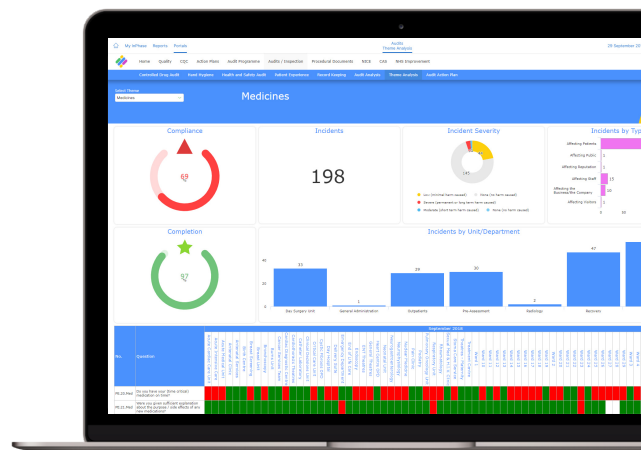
My AiPlace Reports Portals

Audit
Theme Analysis

20 September 20

Home Quality CQC Action Plans Audit Programme Audits / Inspection Procedural Documents RICE CAS Web Improvement

Controlled Drug Audit Food Hygiene Health and Safety Audit Patient Experience Record Keeping Audit Analysis Theme Analysis Audit Action Plan

Select Theme
Medicines

Medicines

Compliance

69

Incidents

198

Incident Severity

145

41

Low (minimal harm caused)
None (no harm caused)
Severe (permanent or long term harm caused)
Moderate (short term harm caused)
None (no harm caused)

Incidents by Typ

Affecting Patients
Affecting Public
Affecting Reputation
Affecting Staff
Affecting the Business/the Company
Affecting Visitors

15

0

Completion

87

Incidents by Unit/Department

40
20
0

33
1
29
30
3
47

Day Surgery Unit
General Administration
Outpatients
Pre-Assessment
Radiology
Recovery

No.
Question

September 2016

MS.22.Med
Do you have your (time critical) medication on time?

MS.22.Med
Were you given sufficient explanation about the purpose / side effects of any new medications?